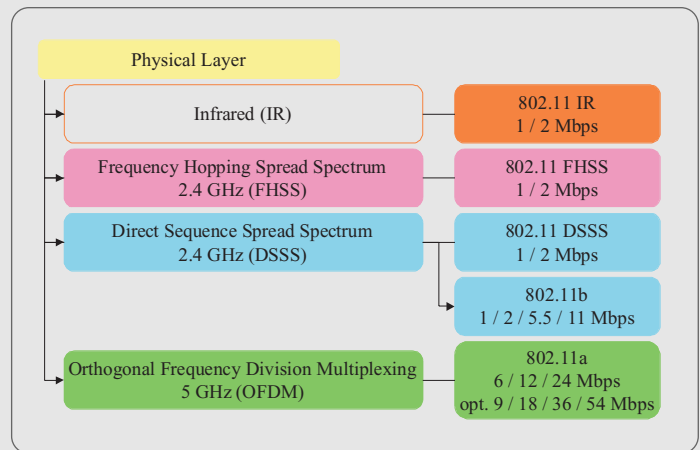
Physical Layer

Infrared (IR)

802.11 IR
1 / 2 Mbps

Frequency Hopping Spread Spectrum
2.4 GHz (FHSS)

802.11 FHSS
1 / 2 Mbps

Direct Sequence Spread Spectrum
2.4 GHz (DSSS)

802.11 DSSS
1 / 2 Mbps

802.11b
1 / 2 / 5.5 / 11 Mbps

Orthogonal Frequency Division Multiplexing
5 GHz (OFDM)

802.11a
6 / 12 / 24 Mbps
opt. 9 / 18 / 36 / 54 Mbps